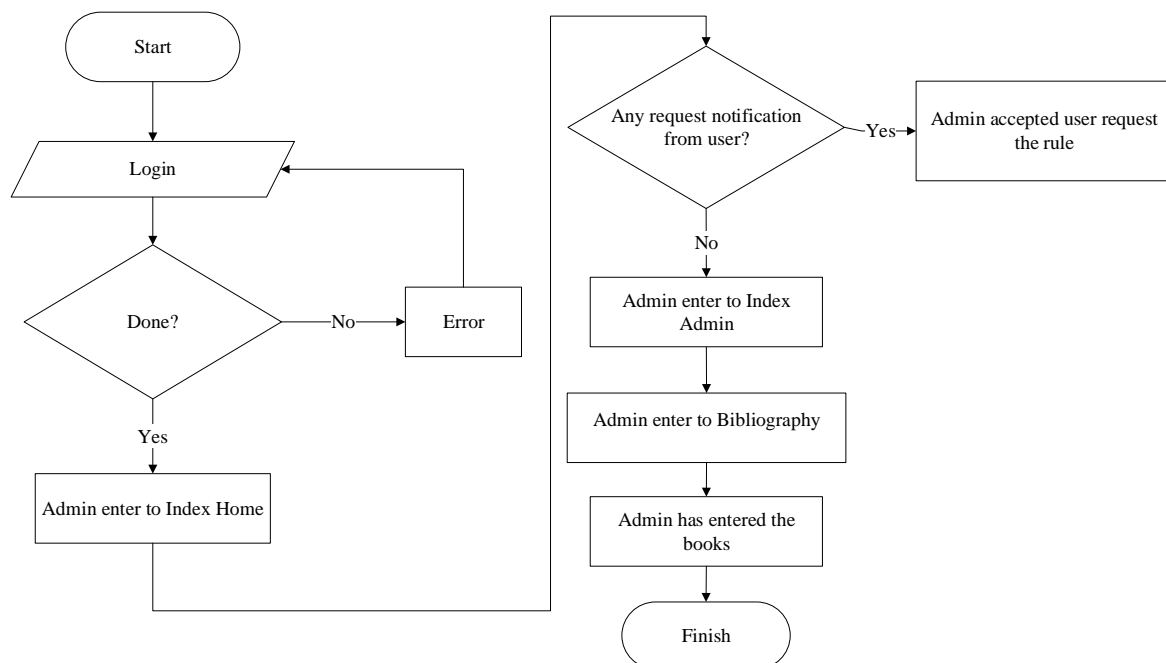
Start

Login

Done?

No

Error

Yes

Admin enter to Index Home

Any request notification from user?

Yes

Admin accepted user request the rule

No

Admin enter to Index Admin

Admin enter to Bibliography

Admin has entered the books

Finish